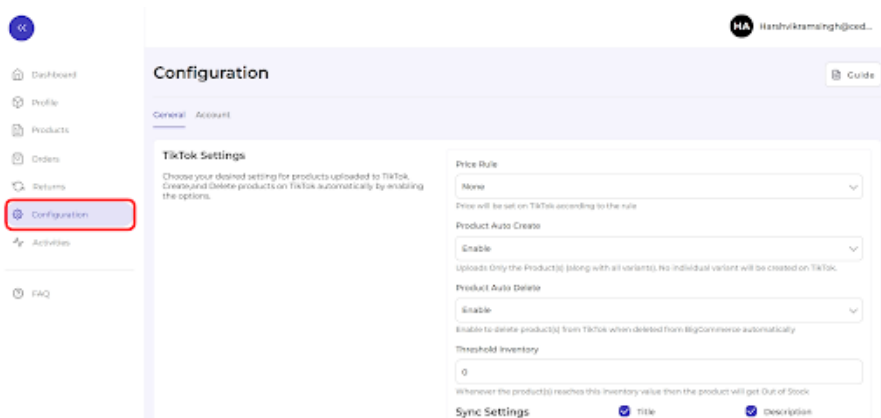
«

HA Harshvikramsingh@ced...

Dashboard
Profile
Products
Orders
Returns
Configuration
Activities

FAQ

Configuration

Guide

General Account

TikTok Settings

Choose your desired setting for products uploaded to TikTok. Create,and Delete products on TikTok automatically by enabling the options.

Price Rule

None

Price will be set on TikTok according to the rule

Product Auto Create

Enable

Uploads Only the Product(s) (along with all variants). No individual variant will be created on TikTok.

Product Auto Delete

Enable

Enable to delete product(s) from TikTok when deleted from BigCommerce automatically

Threshold Inventory

0

Whenever the product(s) reaches this inventory value then the product will get Out of Stock

Sync Settings

Title

Description